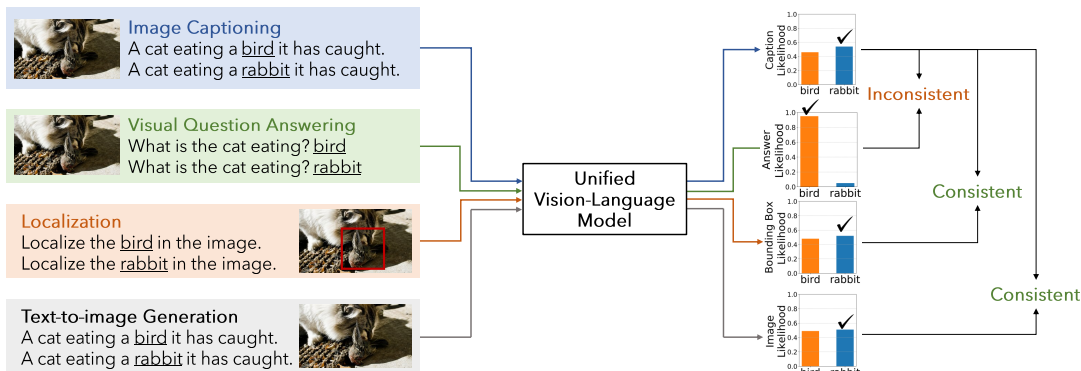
Image Captioning
A cat eating a bird it has caught.
A cat eating a rabbit it has caught.

Visual Question Answering
What is the cat eating? bird
What is the cat eating? rabbit

Localization
Localize the bird in the image.
Localize the rabbit in the image.

Text-to-image Generation
A cat eating a bird it has caught.
A cat eating a rabbit it has caught.

Unified Vision-Language Model

Caption Likelihood
1.0
0.8
0.6
0.4
0.2
0.0
bird rabbit

Answer Likelihood
1.0
0.8
0.6
0.4
0.2
0.0
bird rabbit

Bounding Box Likelihood
1.0
0.8
0.6
0.4
0.2
0.0
bird rabbit

Image Likelihood
1.0
0.8
0.6
0.4
0.2
0.0
bird rabbit

Inconsistent
Consistent
Consistent